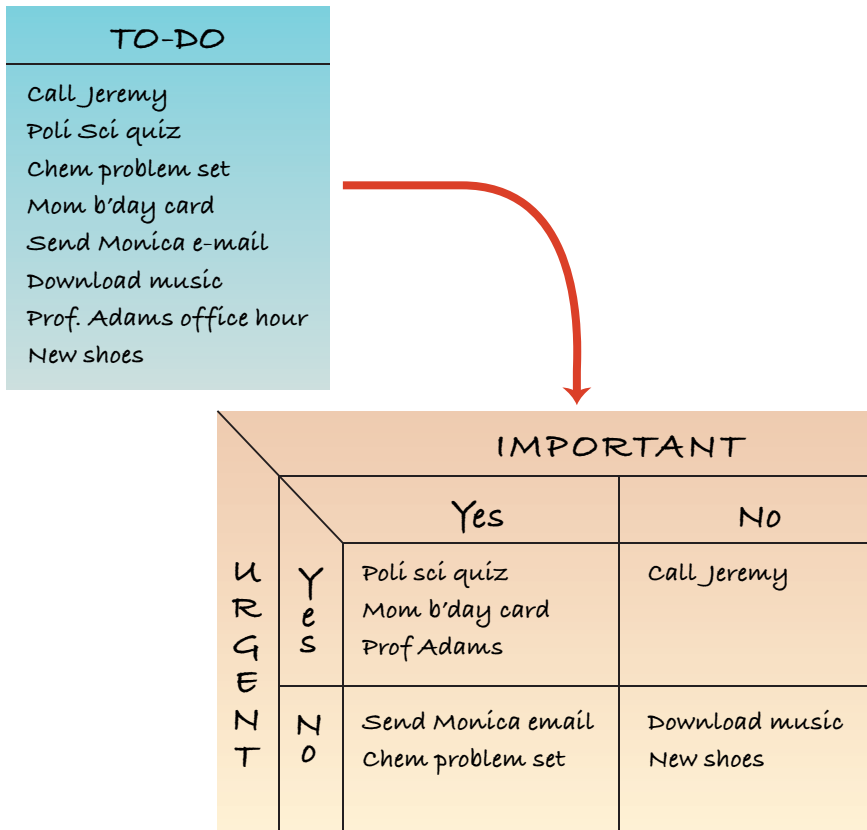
TO-DO

Call Jeremy
Poli Sci quiz
Chem problem set
Mom b'day card
Send Monica e-mail
Download music
Prof. Adams office hour
New shoes

| | | IMPORTANT | |
|---|---|---|---|
| | | Yes | No |
| URGENT | Yes | Poli sci quiz<br>Mom b'day card<br>Prof Adams | Call Jeremy |
| | No | Send Monica email<br>Chem problem set | Download music<br>New shoes |